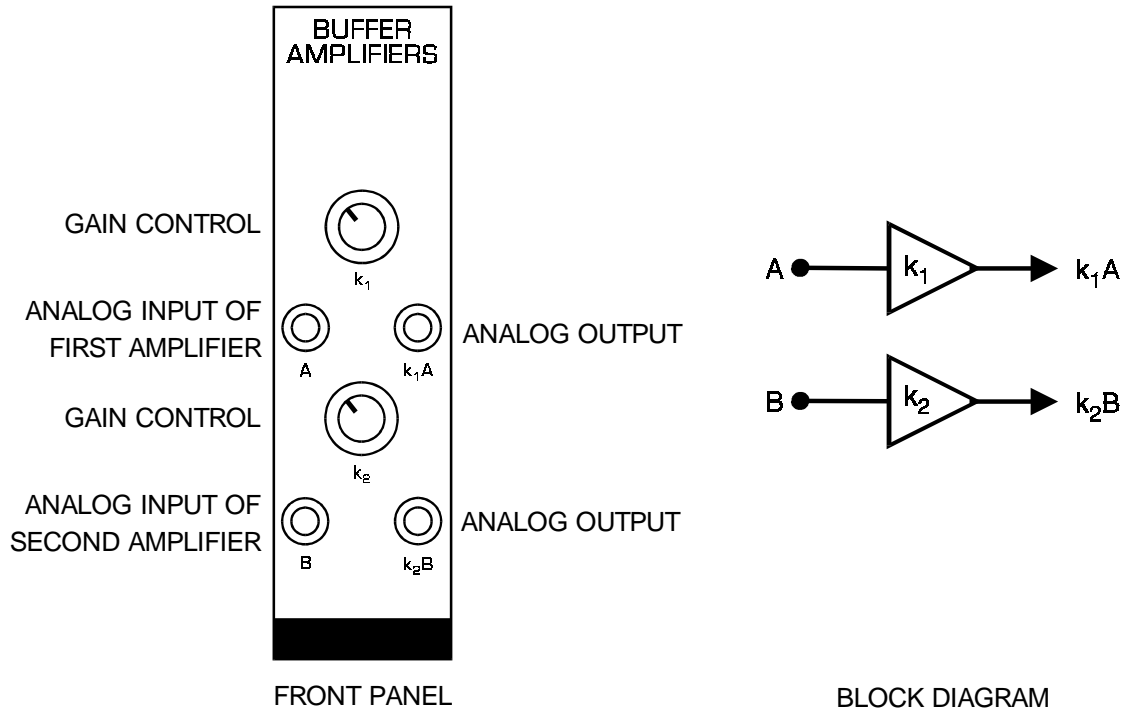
BUFFER AMPLIFIERS

GAIN CONTROL

$k_1$

ANALOG INPUT OF FIRST AMPLIFIER

A

$k_1A$

ANALOG OUTPUT

GAIN CONTROL

$k_2$

ANALOG INPUT OF SECOND AMPLIFIER

B

$k_2B$

ANALOG OUTPUT

FRONT PANEL

A

$k_1$

$k_1A$

B

$k_2$

$k_2B$

BLOCK DIAGRAM